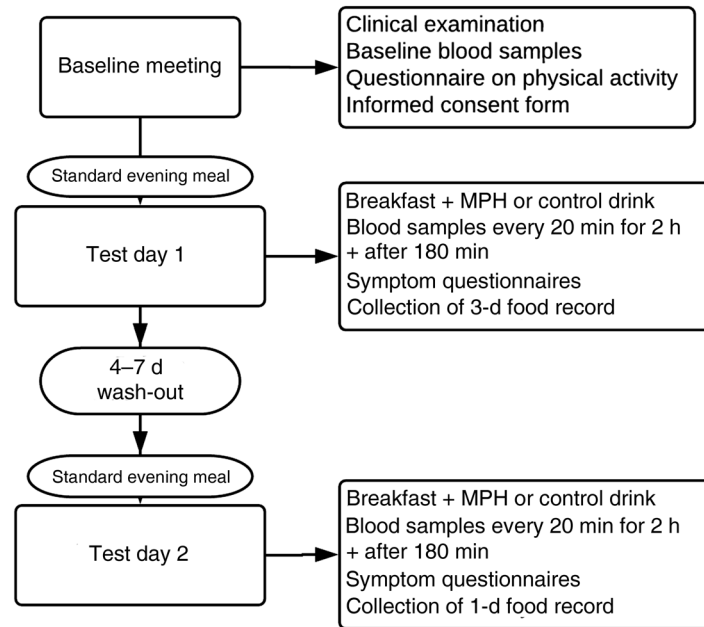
Baseline meeting

Clinical examination
Baseline blood samples
Questionnaire on physical activity
Informed consent form

Standard evening meal

Test day 1

Breakfast + MPH or control drink
Blood samples every 20 min for 2 h + after 180 min
Symptom questionnaires
Collection of 3-d food record

4–7 d wash-out

Standard evening meal

Test day 2

Breakfast + MPH or control drink
Blood samples every 20 min for 2 h + after 180 min
Symptom questionnaires
Collection of 1-d food record